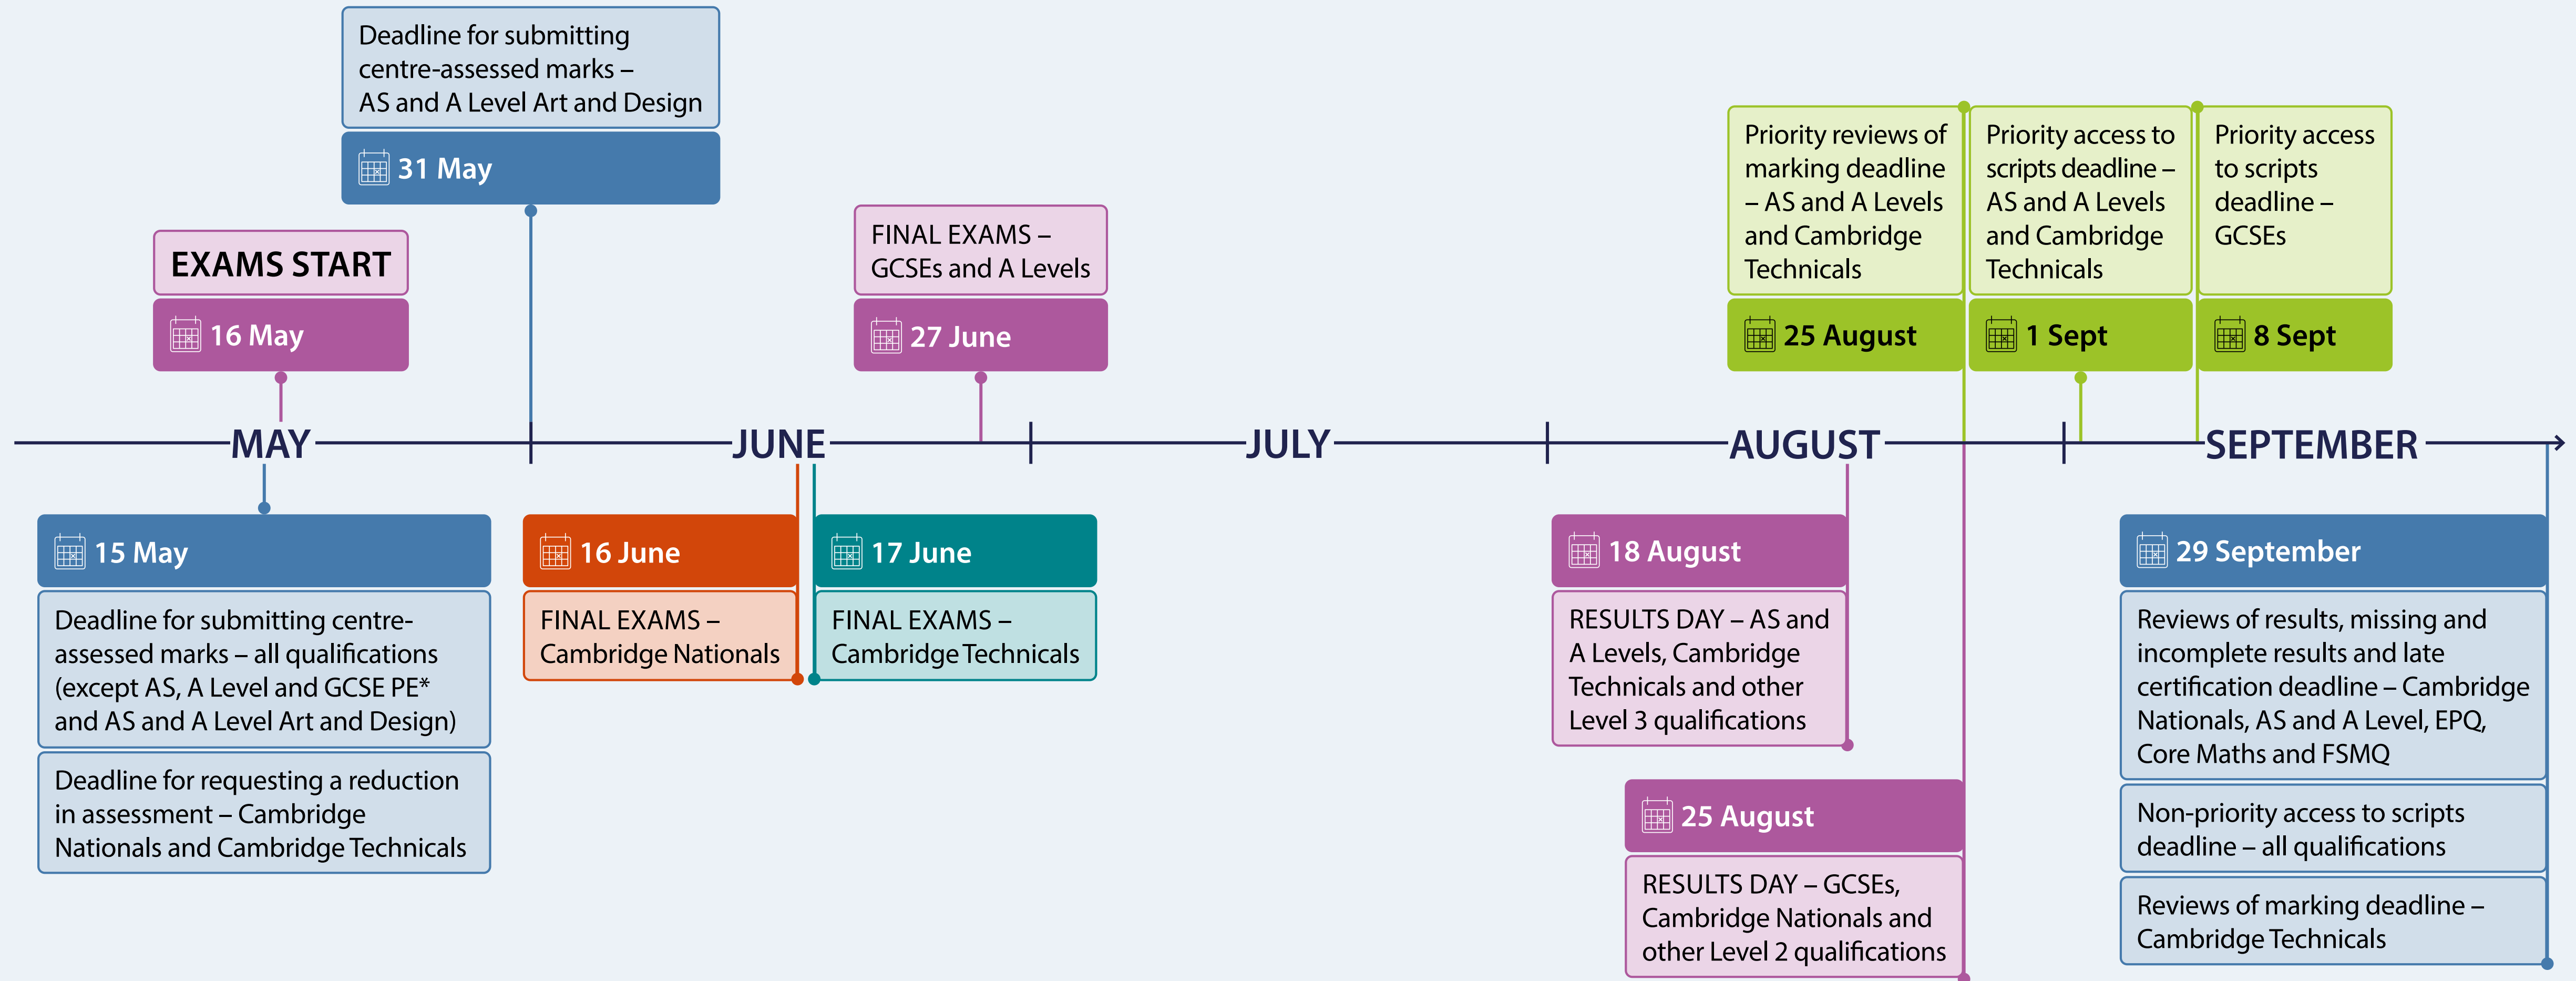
Deadline for submitting centre-assessed marks – AS and A Level Art and Design

31 May

EXAMS START

16 May

FINAL EXAMS – GCSEs and A Levels

27 June

Priority reviews of marking deadline – AS and A Levels and Cambridge Technicals

25 August

Priority access to scripts deadline – AS and A Levels and Cambridge Technicals

1 Sept

Priority access to scripts deadline – GCSEs

8 Sept

MAY

JUNE

JULY

AUGUST

SEPTEMBER

15 May

Deadline for submitting centre-assessed marks – all qualifications (except AS, A Level and GCSE PE* and AS and A Level Art and Design)

Deadline for requesting a reduction in assessment – Cambridge Nationals and Cambridge Technicals

16 June

FINAL EXAMS – Cambridge Nationals

17 June

FINAL EXAMS – Cambridge Technicals

18 August

RESULTS DAY – AS and A Levels, Cambridge Technicals and other Level 3 qualifications

25 August

RESULTS DAY – GCSEs, Cambridge Nationals and other Level 2 qualifications

29 September

Reviews of results, missing and incomplete results and late certification deadline – Cambridge Nationals, AS and A Level, EPQ, Core Maths and FSMQ

Non-priority access to scripts deadline – all qualifications

Reviews of marking deadline – Cambridge Technicals